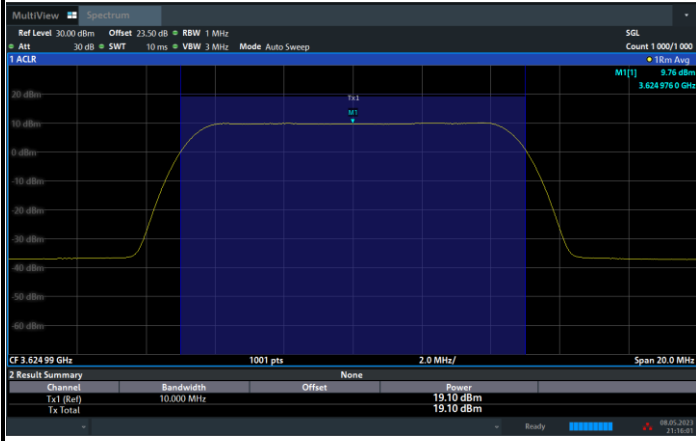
MultiView Spectrum

Ref Level 30.00 dBm Offset 23.50 dB RBW 1 MHz SGL
Att 30 dB SWT 10 ms VBW 3 MHz Mode Auto Sweep Count 1 000/1 000

1 ACLR ● 1Rm Avg

M1[1] 9.76 dBm
3.624 976 0 GHz

20 dBm
10 dBm
0 dBm
-10 dBm
-20 dBm
-30 dBm
-40 dBm
-50 dBm
-60 dBm

Tx1
M1

CF 3.624 99 GHz 1001 pts 2.0 MHz/ Span 20.0 MHz

2 Result Summary

None

| Channel | Bandwidth | Offset | Power |
|---|---|---|---|
| Tx1 (Ref) | 10.000 MHz | | 19.10 dBm |
| Tx Total | | | 19.10 dBm |

Ready 08.05.2023 21:16:01